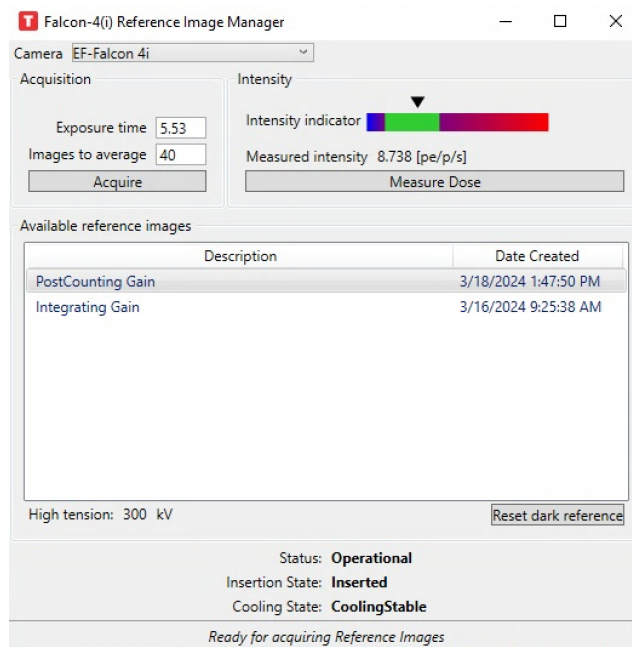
Falcon-4(i) Reference Image Manager

Camera EF-Falcon 4i

Acquisition

Exposure time 5.53

Images to average 40

Acquire

Intensity

Intensity indicator

Measured intensity 8.738 [pe/p/s]

Measure Dose

Available reference images

| Description | Date Created |
|---|---|
| PostCounting Gain | 3/18/2024 1:47:50 PM |
| Integrating Gain | 3/16/2024 9:25:38 AM |

High tension: 300 kV

Reset dark reference

Status: Operational

Insertion State: Inserted

Cooling State: CoolingStable

Ready for acquiring Reference Images